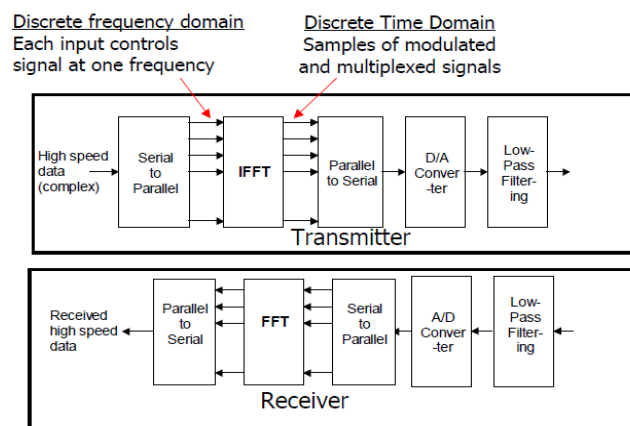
Discrete frequency domain
Each input controls signal at one frequency

Discrete Time Domain
Samples of modulated and multiplexed signals

High speed data (complex)

Serial to Parallel

IFFT

Parallel to Serial

D/A Conver -ter

Low-Pass Filter-ing

Transmitter

Received high speed data

Parallel to Serial

FFT

Serial to Parallel

A/D Conver -ter

Low-Pass Filter-ing

Receiver